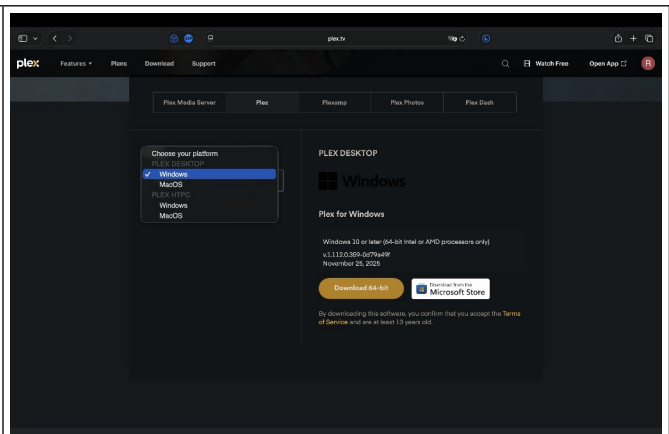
plex.tv

plex Features Plans Download Support

Watch Free Open App R

Plex Media Server Plex Plexamp Plex Photos Plex Dash

Choose your platform
PLEX DESKTOP
✓ Windows
MacOS
PLEX HTPC
Windows
MacOS

PLEX DESKTOP

Windows

Plex for Windows

Windows 10 or later (64-bit Intel or AMD processors only)

v1.112.0.359-0d79a49f
November 25, 2025

Download 64-bit

Download from the Microsoft Store

By downloading this software, you confirm that you accept the Terms of Service and are at least 13 years old.